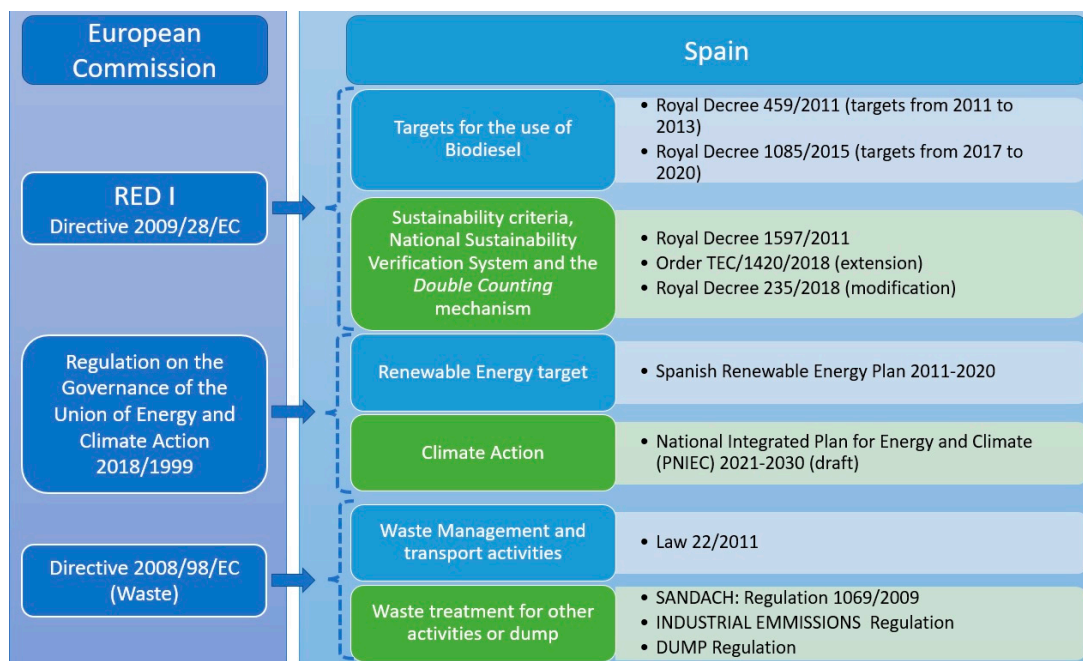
European Commission

Spain

RED I
Directive 2009/28/EC

Regulation on the Governance of the Union of Energy and Climate Action 2018/1999

Directive 2008/98/EC (Waste)

Targets for the use of Biodiesel

• Royal Decree 459/2011 (targets from 2011 to 2013)
• Royal Decree 1085/2015 (targets from 2017 to 2020)

Sustainability criteria, National Sustainability Verification System and the *Double Counting* mechanism

• Royal Decree 1597/2011
• Order TEC/1420/2018 (extension)
• Royal Decree 235/2018 (modification)

Renewable Energy target

• Spanish Renewable Energy Plan 2011-2020

Climate Action

• National Integrated Plan for Energy and Climate (PNIEC) 2021-2030 (draft)

Waste Management and transport activities

• Law 22/2011

Waste treatment for other activities or dump

• SANDACH: Regulation 1069/2009
• INDUSTRIAL EMMISSIONS Regulation
• DUMP Regulation